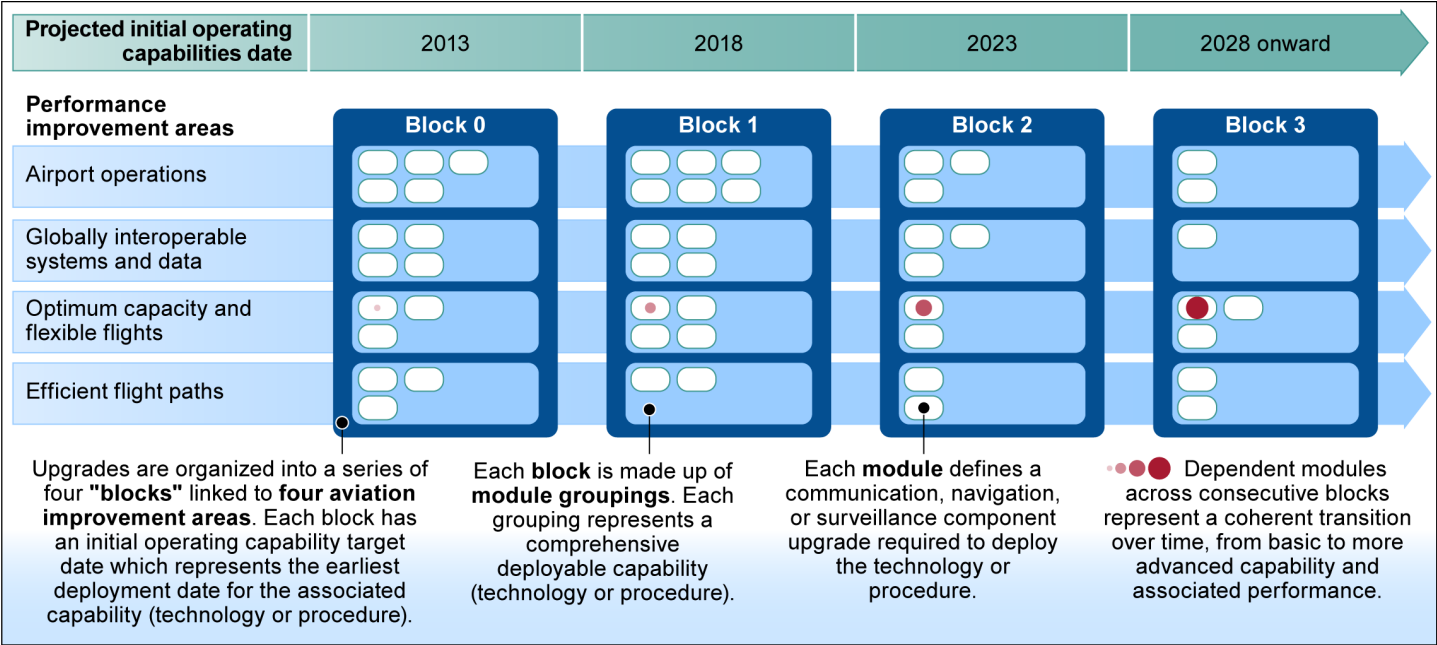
Projected initial operating capabilities date

2013

2018

2023

2028 onward

Performance improvement areas

Block 0

Block 1

Block 2

Block 3

Airport operations

Globally interoperable systems and data

Optimum capacity and flexible flights

Efficient flight paths

Upgrades are organized into a series of four **"blocks"** linked to **four aviation improvement areas**. Each block has an initial operating capability target date which represents the earliest deployment date for the associated capability (technology or procedure).

Each **block** is made up of **module groupings**. Each grouping represents a comprehensive deployable capability (technology or procedure).

Each **module** defines a communication, navigation, or surveillance component upgrade required to deploy the technology or procedure.

Dependent modules across consecutive blocks represent a coherent transition over time, from basic to more advanced capability and associated performance.